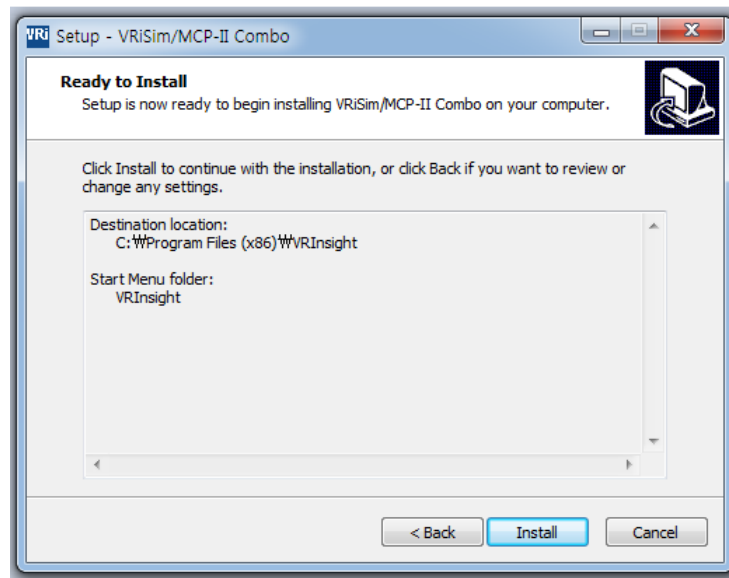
VRi Setup - VRiSim/MCP-II Combo

Ready to Install
Setup is now ready to begin installing VRiSim/MCP-II Combo on your computer.

Click Install to continue with the installation, or click Back if you want to review or change any settings.

Destination location:
C:₩Program Files (x86)₩VRInsight

Start Menu folder:
VRInsight

< Back
Install
Cancel